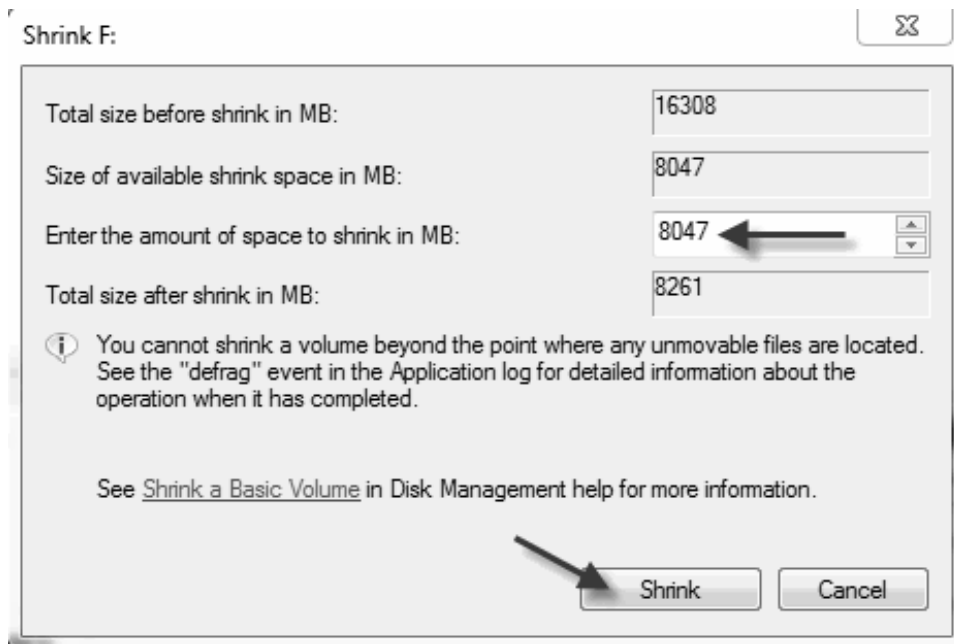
Shrink F:

Total size before shrink in MB: 16308

Size of available shrink space in MB: 8047

Enter the amount of space to shrink in MB: 8047

Total size after shrink in MB: 8261

You cannot shrink a volume beyond the point where any unmovable files are located. See the "defrag" event in the Application log for detailed information about the operation when it has completed.

See Shrink a Basic Volume in Disk Management help for more information.

Shrink

Cancel